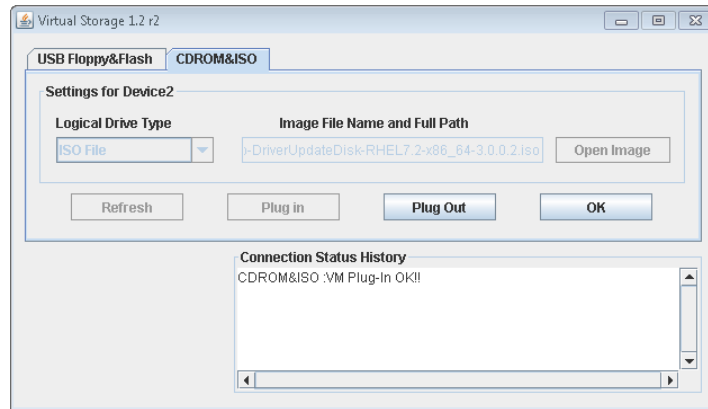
Virtual Storage 1.2 r2

USB Floppy&Flash

CDROM&ISO

Settings for Device2

Logical Drive Type

Image File Name and Full Path

ISO File

i-DriverUpdateDisk-RHEL7.2-x86_64-3.0.0.2.iso

Open Image

Refresh

Plug in

Plug Out

OK

Connection Status History

CDROM&ISO :VM Plug-In OK!!